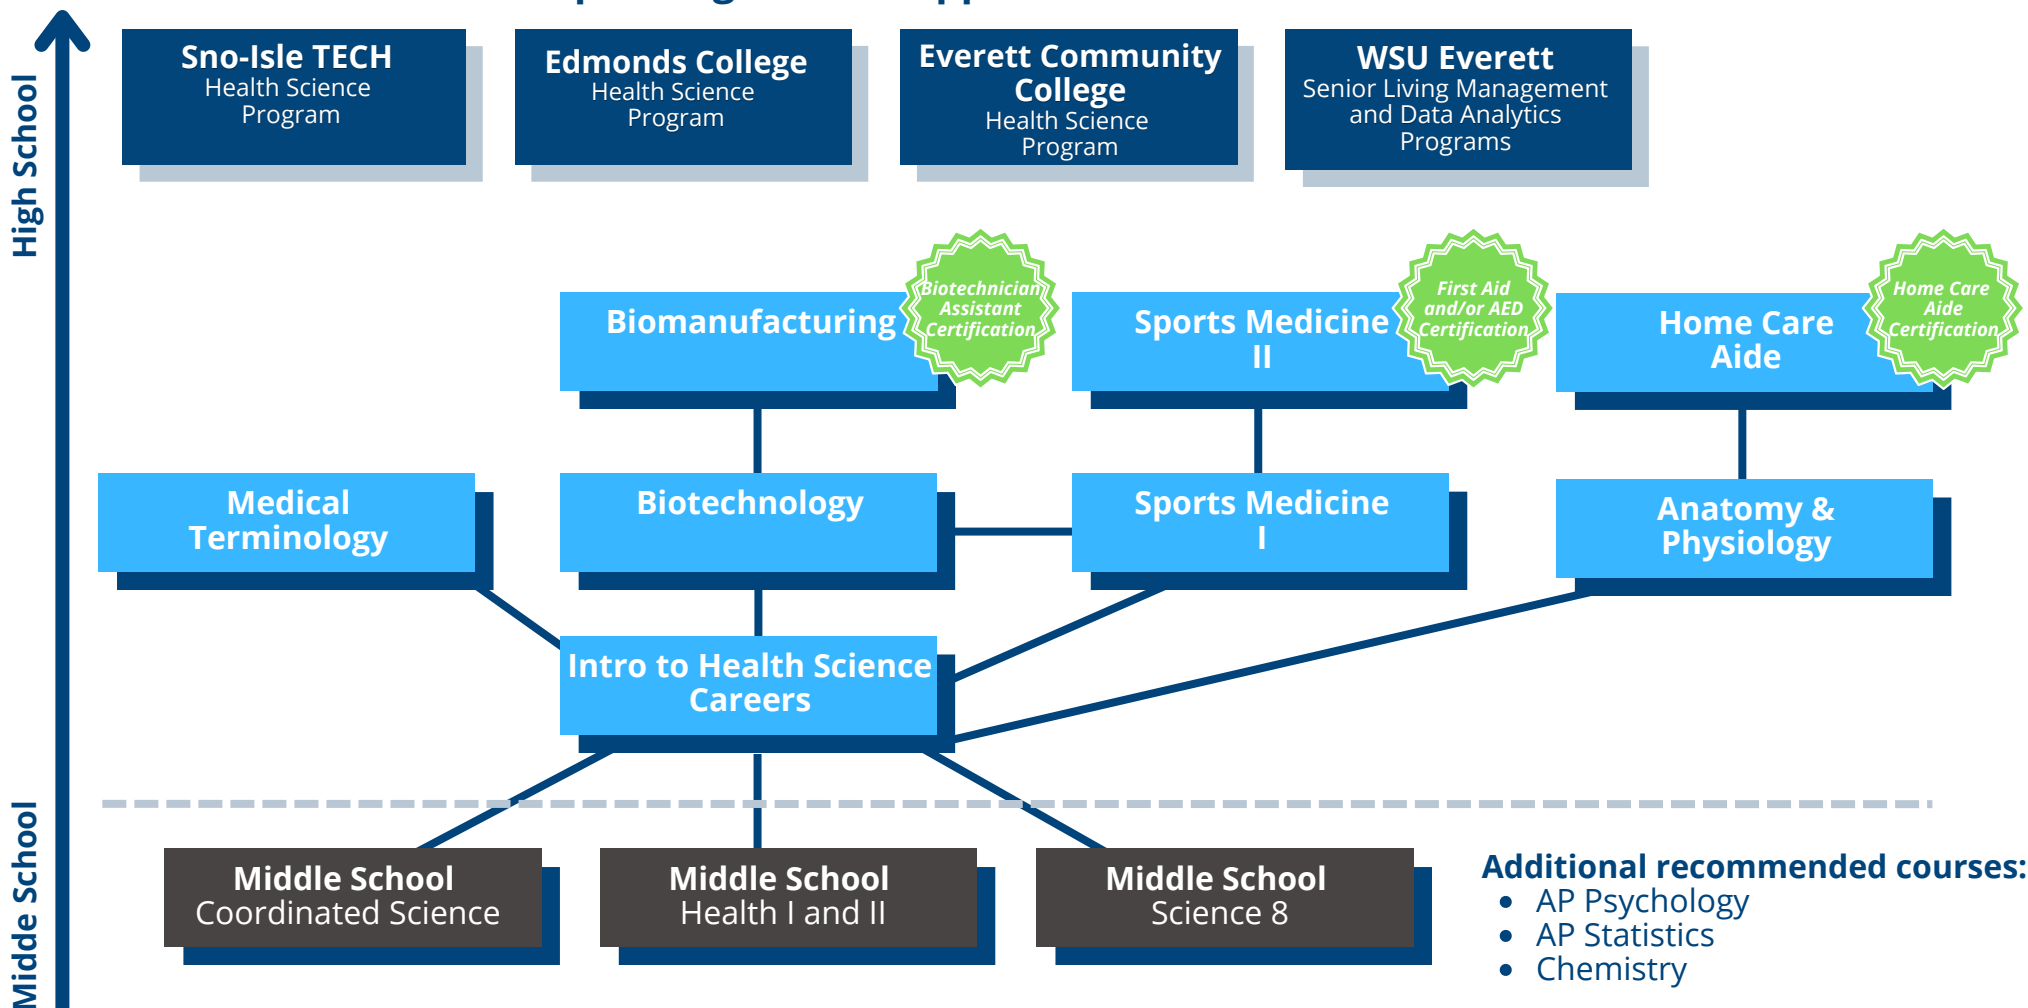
High School

Middle School

Sno-Isle TECH
Health Science Program

Edmonds College
Health Science Program

Everett Community College
Health Science Program

WSU Everett
Senior Living Management and Data Analytics Programs

Biomanufacturing

Biotechnician Assistant Certification

Sports Medicine II

First Aid and/or AED Certification

Home Care Aide

Home Care Aide Certification

Medical Terminology

Biotechnology

Sports Medicine I

Anatomy & Physiology

Intro to Health Science Careers

Middle School
Coordinated Science

Middle School
Health I and II

Middle School
Science 8

Additional recommended courses:
• AP Psychology
• AP Statistics
• Chemistry